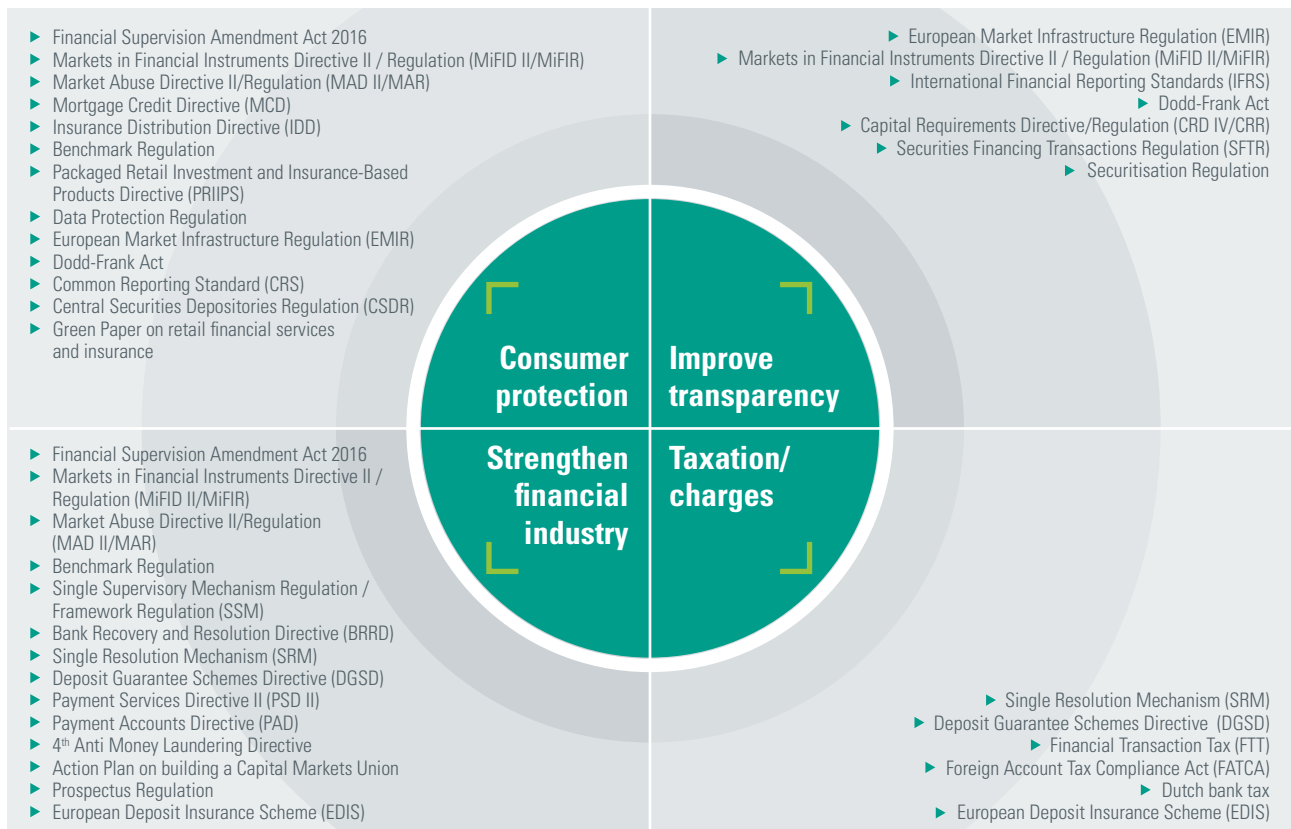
Financial Supervision Amendment Act 2016
Markets in Financial Instruments Directive II / Regulation (MiFID II/MiFIR)
Market Abuse Directive II/Regulation (MAD II/MAR)
Mortgage Credit Directive (MCD)
Insurance Distribution Directive (IDD)
Benchmark Regulation
Packaged Retail Investment and Insurance-Based Products Directive (PRIIPS)
Data Protection Regulation
European Market Infrastructure Regulation (EMIR)
Dodd-Frank Act
Common Reporting Standard (CRS)
Central Securities Depositories Regulation (CSDR)
Green Paper on retail financial services and insurance

European Market Infrastructure Regulation (EMIR)
Markets in Financial Instruments Directive II / Regulation (MiFID II/MiFIR)
International Financial Reporting Standards (IFRS)
Dodd-Frank Act
Capital Requirements Directive/Regulation (CRD IV/CRR)
Securities Financing Transactions Regulation (SFTR)
Securitisation Regulation

Consumer protection

Improve transparency

Strengthen financial industry

Taxation/ charges

Financial Supervision Amendment Act 2016
Markets in Financial Instruments Directive II / Regulation (MiFID II/MiFIR)
Market Abuse Directive II/Regulation (MAD II/MAR)
Benchmark Regulation
Single Supervisory Mechanism Regulation / Framework Regulation (SSM)
Bank Recovery and Resolution Directive (BRRD)
Single Resolution Mechanism (SRM)
Deposit Guarantee Schemes Directive (DGSD)
Payment Services Directive II (PSD II)
Payment Accounts Directive (PAD)
4$^{th}$ Anti Money Laundering Directive
Action Plan on building a Capital Markets Union
Prospectus Regulation
European Deposit Insurance Scheme (EDIS)

Single Resolution Mechanism (SRM)
Deposit Guarantee Schemes Directive (DGSD)
Financial Transaction Tax (FTT)
Foreign Account Tax Compliance Act (FATCA)
Dutch bank tax
European Deposit Insurance Scheme (EDIS)